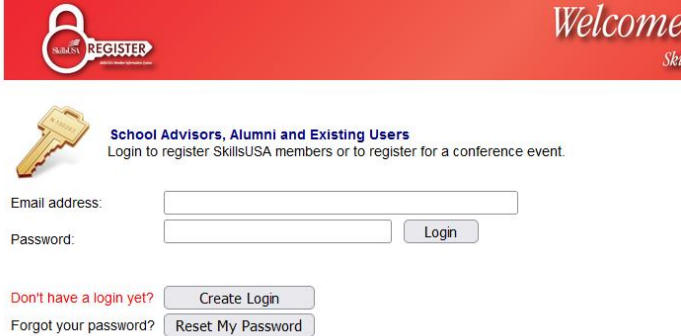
SkillsUSA REGISTER

Welcome

Ski

School Advisors, Alumni and Existing Users
Login to register SkillsUSA members or to register for a conference event.

Email address:

Password:

Login

Don't have a login yet? Create Login

Forgot your password? Reset My Password